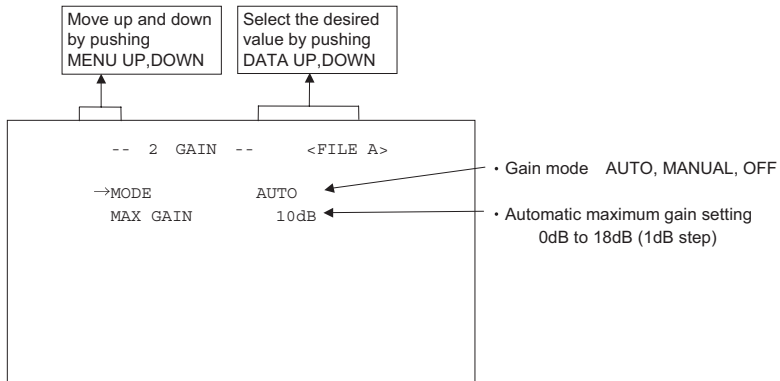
Move up and down by pushing MENU UP,DOWN

Select the desired value by pushing DATA UP,DOWN

-- 2 GAIN -- <FILE A>

→MODE AUTO
MAX GAIN 10dB

・Gain mode AUTO, MANUAL, OFF

・Automatic maximum gain setting
0dB to 18dB (1dB step)